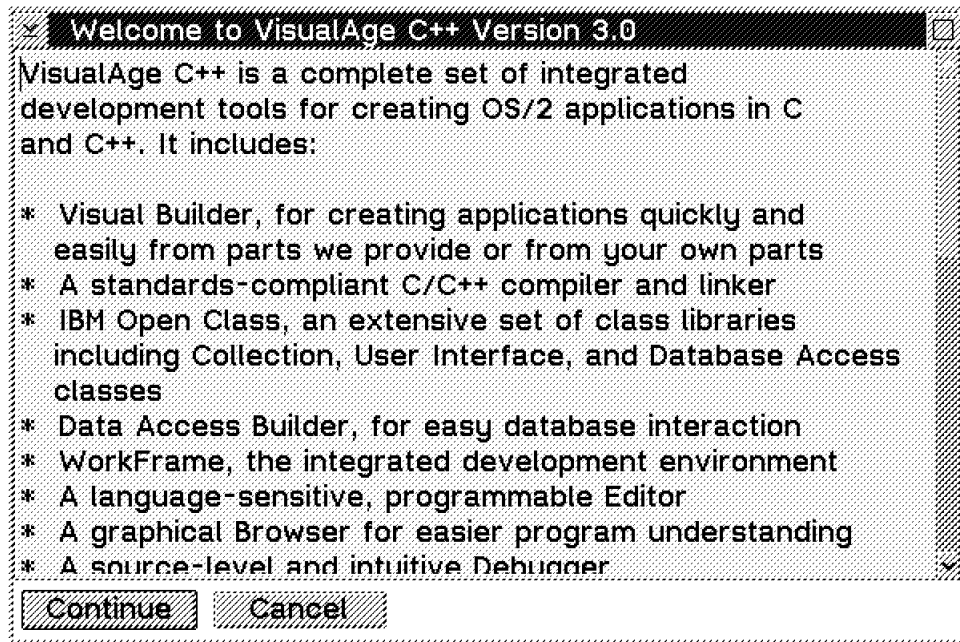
Welcome to VisualAge C++ Version 3.0

VisualAge C++ is a complete set of integrated development tools for creating OS/2 applications in C and C++. It includes:

* Visual Builder, for creating applications quickly and easily from parts we provide or from your own parts
* A standards-compliant C/C++ compiler and linker
* IBM Open Class, an extensive set of class libraries including Collection, User Interface, and Database Access classes
* Data Access Builder, for easy database interaction
* WorkFrame, the integrated development environment
* A language-sensitive, programmable Editor
* A graphical Browser for easier program understanding
* A source-level and intuitive Debugger

Continue Cancel